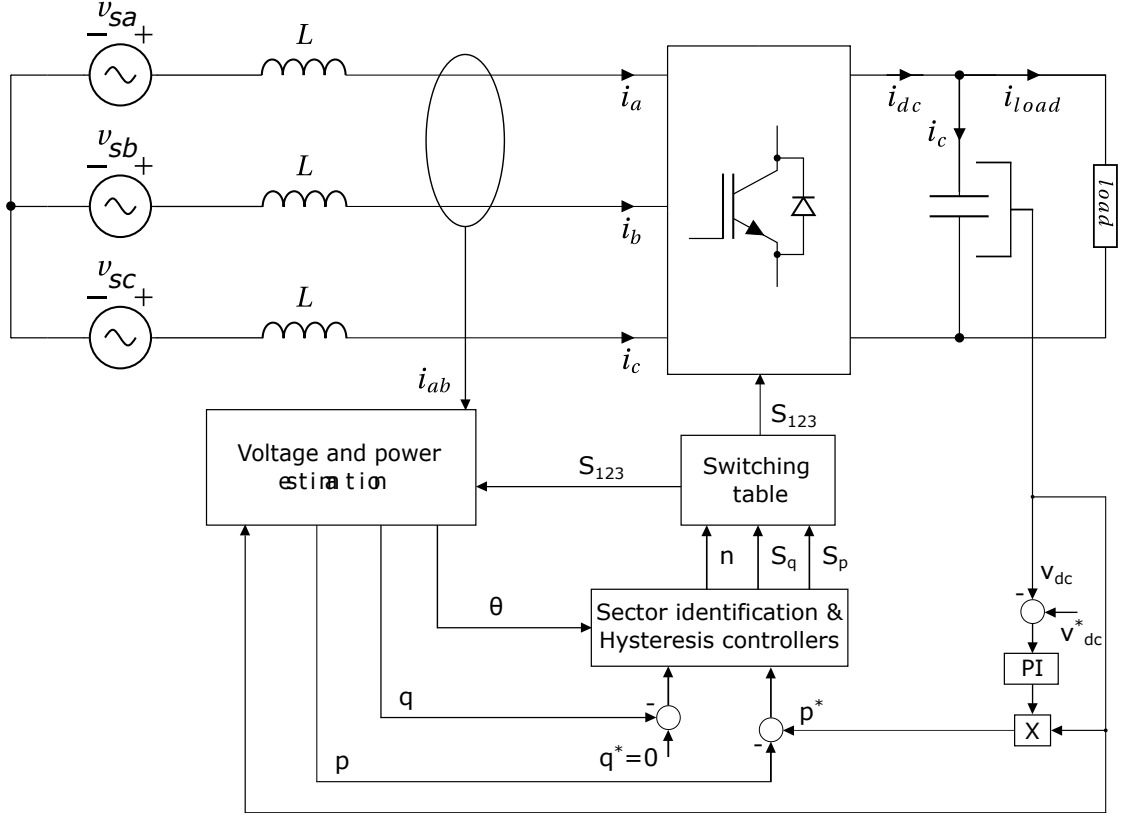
$v_{sa}$ − +

$L$

$v_{sb}$ − +

$L$

$v_{sc}$ − +

$L$

$i_a$

$i_b$

$i_c$

$i_{dc}$

$i_{load}$

$i_c$

load

$i_{ab}$

Voltage and power estimation

$S_{123}$

$S_{123}$

Switching table

n $S_q$ $S_p$

θ

Sector identification & Hysteresis controllers

q

-

$q^*=0$

p

-

$p^*$

$v_{dc}$

-

$v^*_{dc}$

PI

X